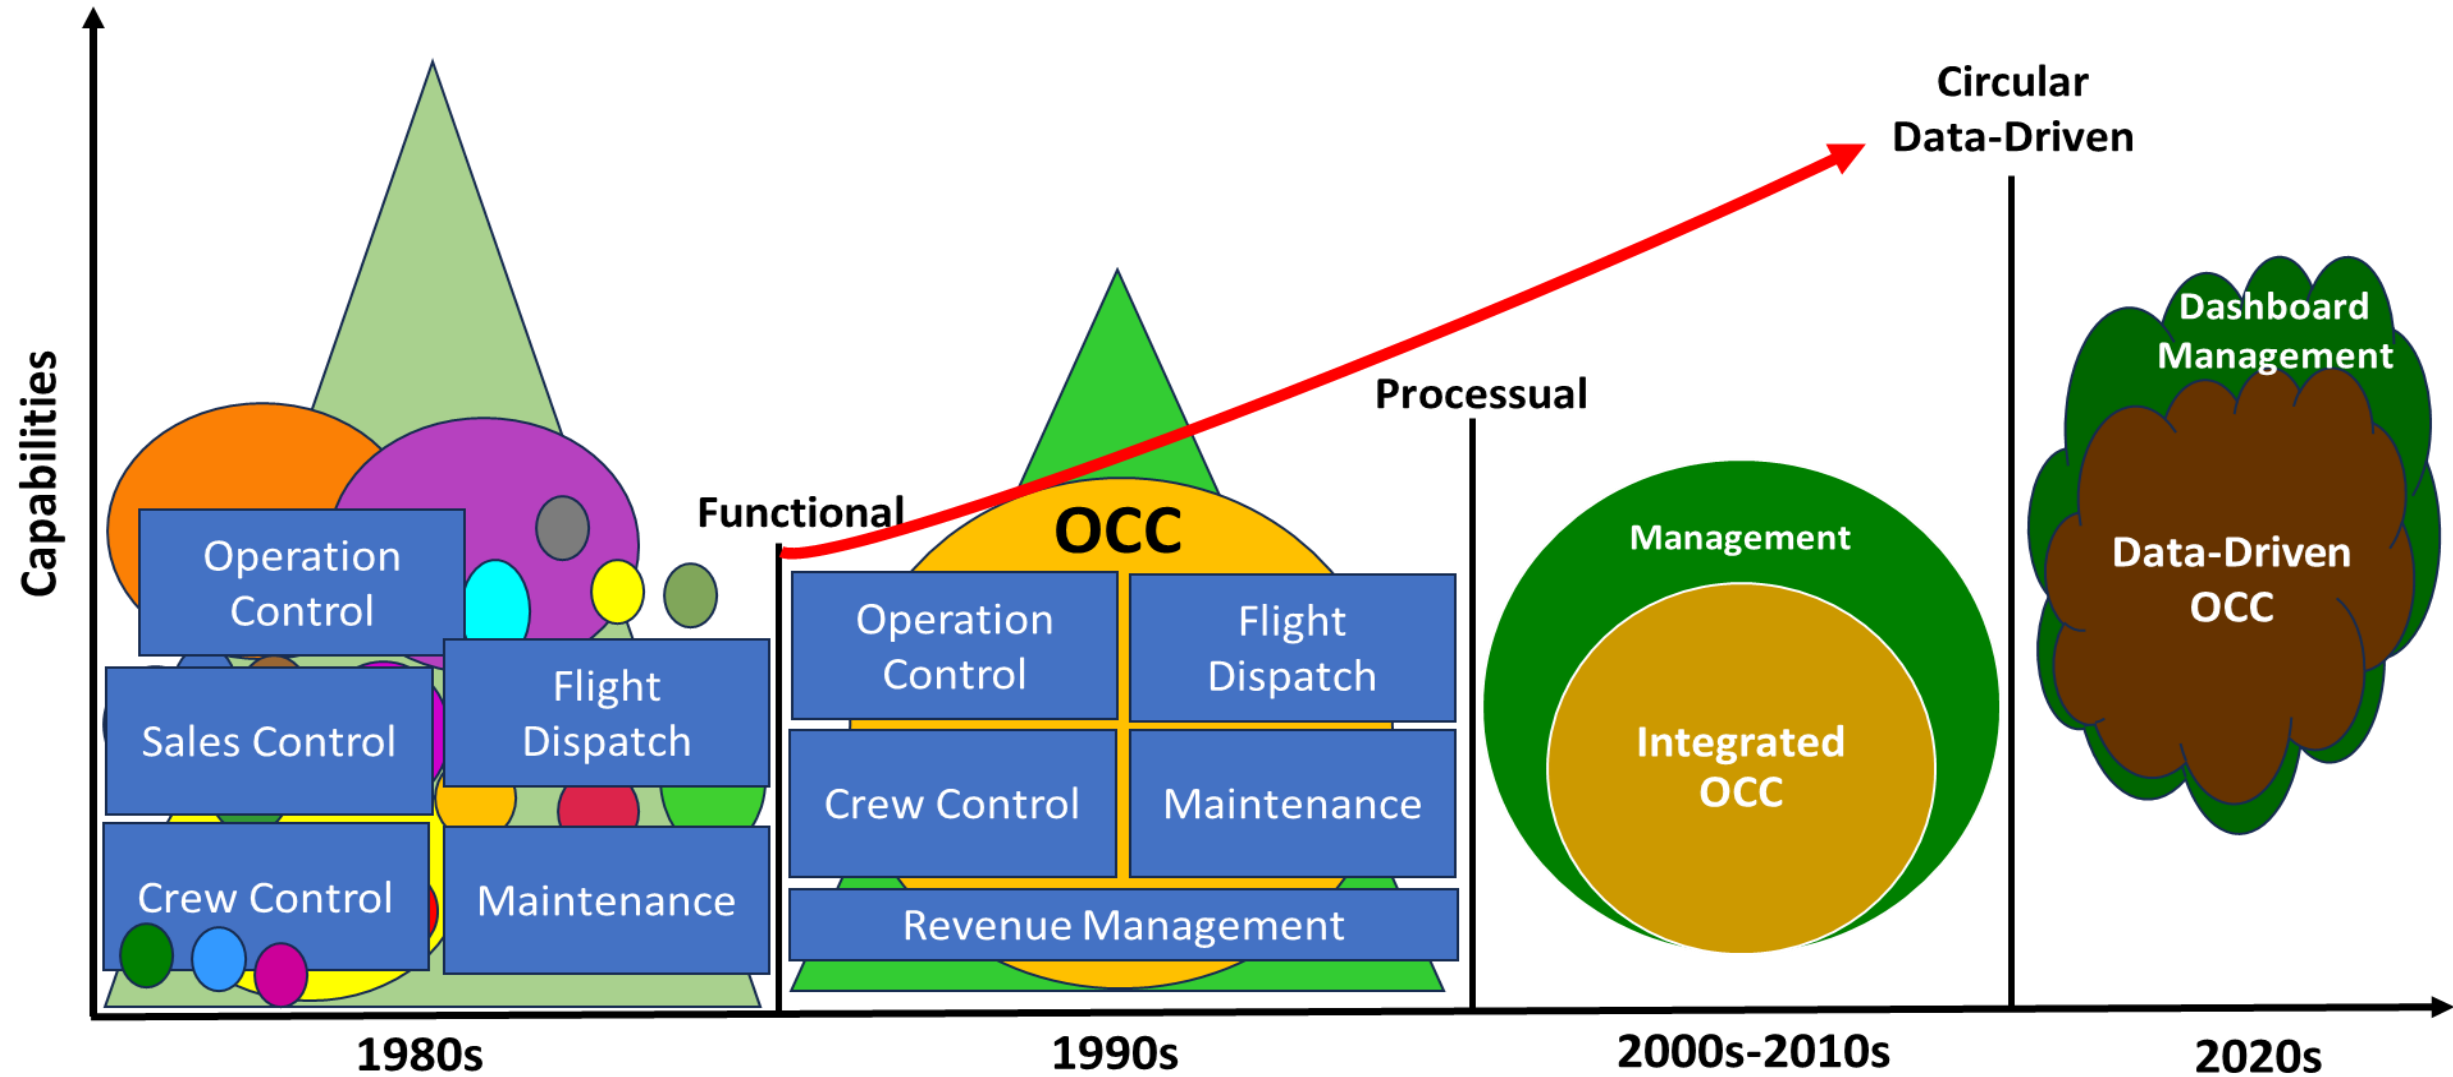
Capabilities

Operation Control

Sales Control

Flight Dispatch

Crew Control

Maintenance

Functional

OCC

Operation Control

Flight Dispatch

Crew Control

Maintenance

Revenue Management

Processual

Management

Integrated OCC

Circular Data-Driven

Dashboard Management

Data-Driven OCC

1980s

1990s

2000s-2010s

2020s